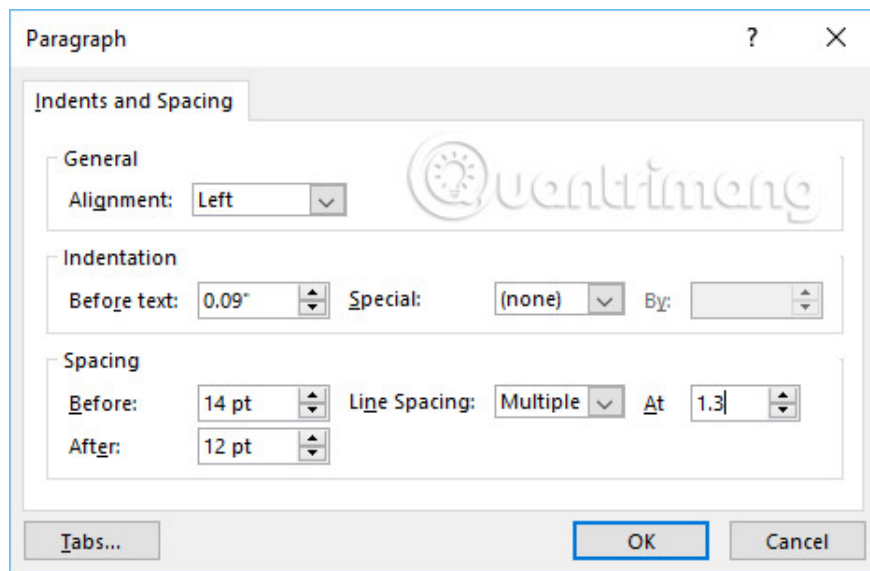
Paragraph

?

Indents and Spacing

General

Alignment: Left

Quantrimang

Indentation

Before text: 0.09"

Special: (none)

By:

Spacing

Before: 14 pt

Line Spacing: Multiple

At 1.3

After: 12 pt

Tabs...

OK

Cancel